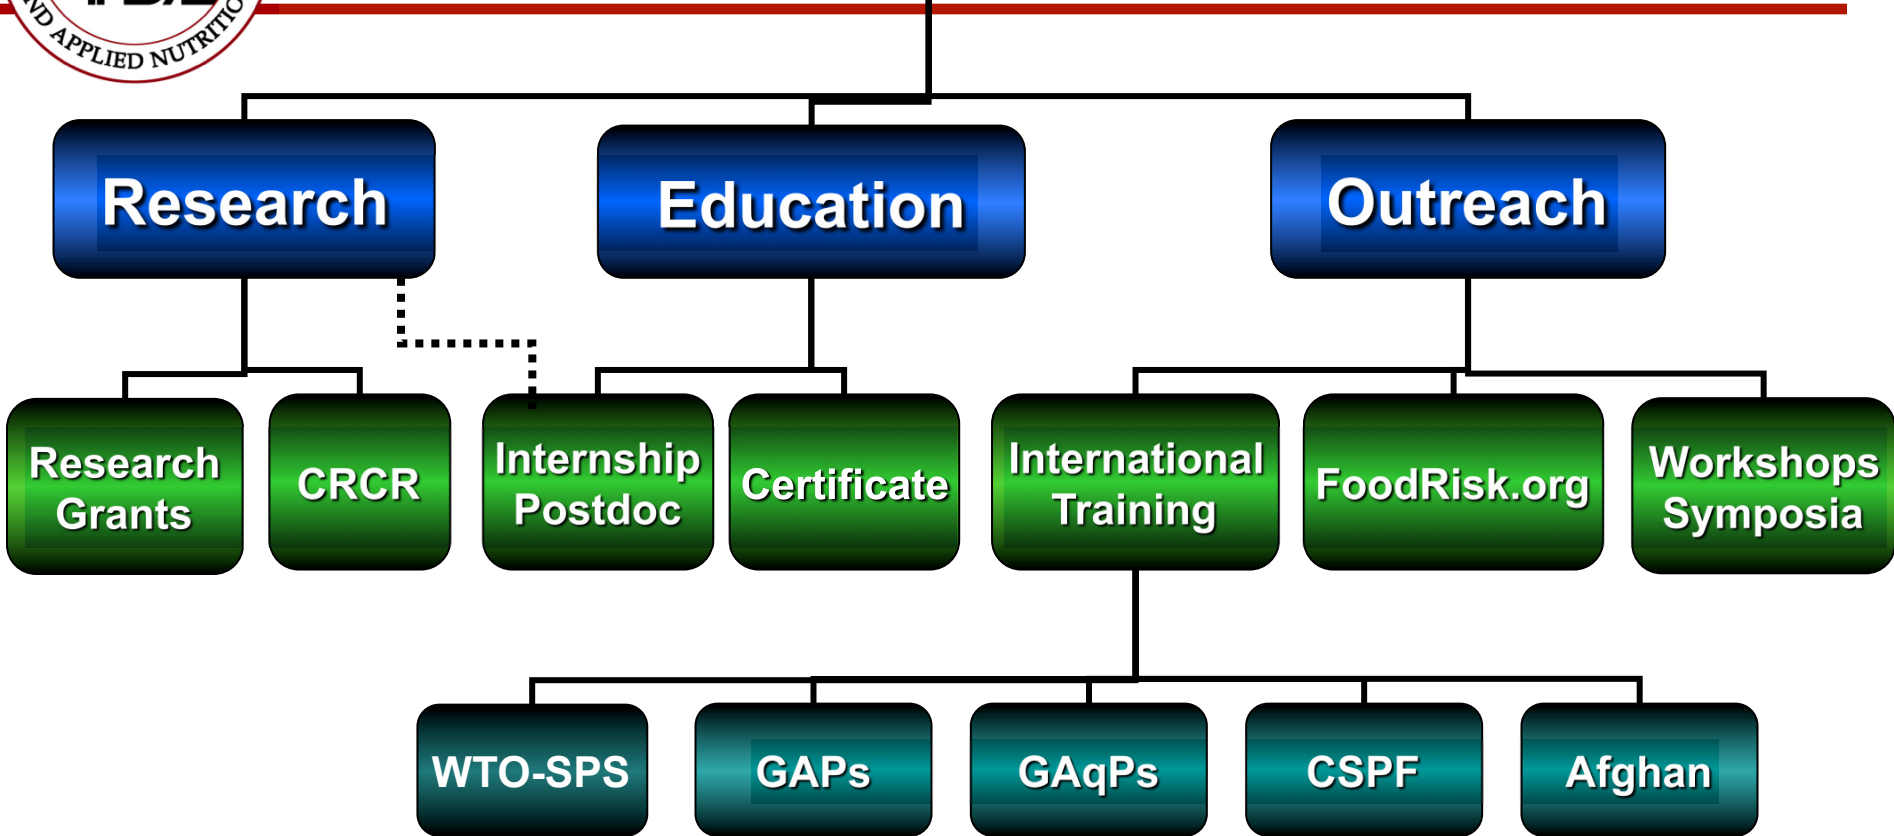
ND APPLIED NUTRITIO

Research

Education

Outreach

Research Grants

CRCR

Internship Postdoc

Certificate

International Training

FoodRisk.org

Workshops Symposia

WTO-SPS

GAPs

GAqPs

CSPF

Afghan